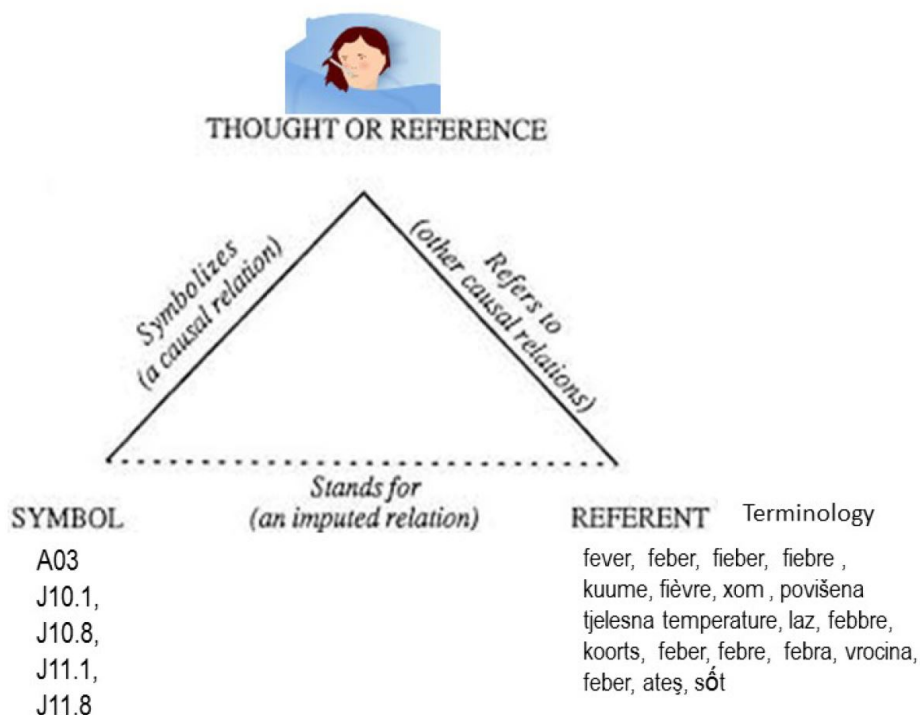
THOUGHT OR REFERENCE

Symbolizes (a causal relation)

Refers to (other causal relations)

Stands for (an imputed relation)

SYMBOL

A03
J10.1,
J10.8,
J11.1,
J11.8

REFERENT Terminology

fever, feber, fieber, fiebre , kuume, fièvre, xom , povišena tjelesna temperature, laz, febbre, koorts, feber, febre, febra, vrocina, feber, ateş, sốt